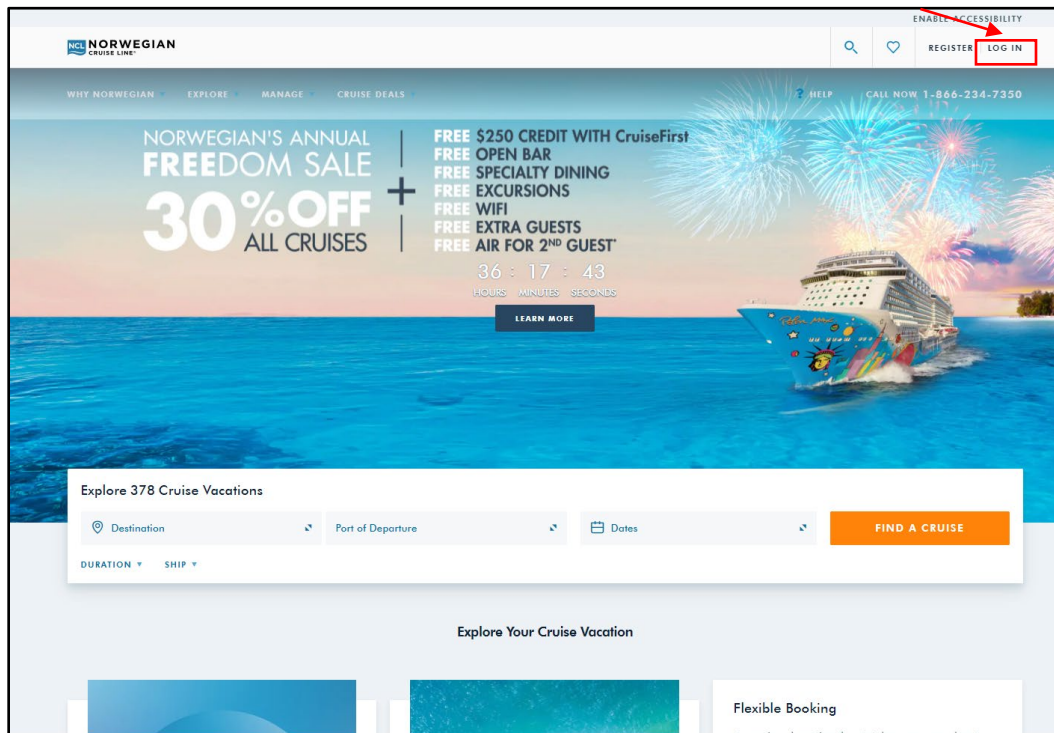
ENABLE ACCESSIBILITY

NCL NORWEGIAN CRUISE LINE

REGISTER LOG IN

WHY NORWEGIAN EXPLORE MANAGE CRUISE DEALS

HELP CALL NOW 1-866-234-7350

NORWEGIAN'S ANNUAL FREEDOM SALE 30% OFF ALL CRUISES

+

FREE $250 CREDIT WITH CruiseFirst
FREE OPEN BAR
FREE SPECIALTY DINING
FREE EXCURSIONS
FREE WIFI
FREE EXTRA GUESTS
FREE AIR FOR 2$^{ND}$ GUEST*

36 : 17 : 43
HOURS MINUTES SECONDS

LEARN MORE

Explore 378 Cruise Vacations

Destination

Port of Departure

Dates

FIND A CRUISE

DURATION SHIP

Explore Your Cruise Vacation

Flexible Booking